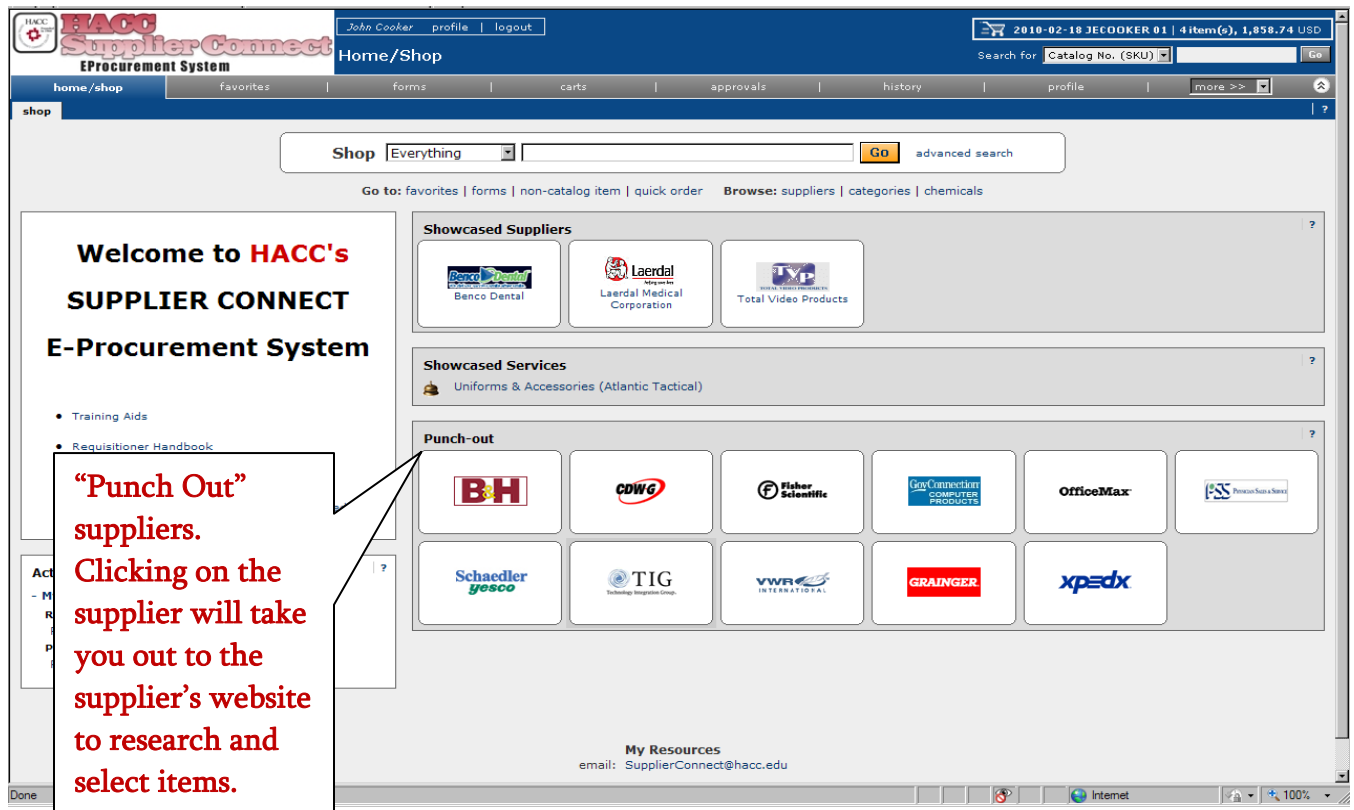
HACC
HACC Supplier Connect
EProcurement System

John Cooker | profile | logout
Home/Shop

2010-02-18 JECOOKER 01 | 4 item(s), 1,858.74 USD
Search for Catalog No. (SKU) Go

home/shop | favorites | forms | carts | approvals | history | profile | more >>

shop

Shop Everything Go advanced search

Go to: favorites | forms | non-catalog item | quick order Browse: suppliers | categories | chemicals

Welcome to HACC's
SUPPLIER CONNECT
E-Procurement System

• Training Aids
• Requisitioner Handbook

Act
- M
R
P

Showcased Suppliers
Benco Dental
Benco Dental
Laerdal
Laerdal Medical Corporation
TVP
Total Video Products

Showcased Services
Uniforms & Accessories (Atlantic Tactical)

Punch-out
B&H
CDWG
Fisher Scientific
GovConnection COMPUTER PRODUCTS
OfficeMax
PSS Physician Sales & Service
Schaedler yesco
TIG Technology Integration Group.
VWR INTERNATIONAL
GRAINGER
xpedx

"Punch Out" suppliers. Clicking on the supplier will take you out to the supplier's website to research and select items.

My Resources
email: SupplierConnect@hacc.edu

Done
Internet
100%